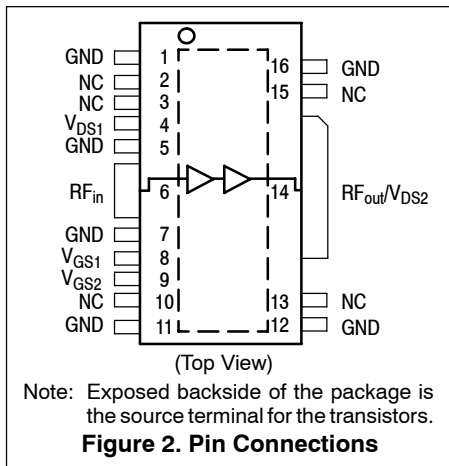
GND 1
NC 2
NC 3
$V_{DS1}$ 4
GND 5
$RF_{in}$ 6
GND 7
$V_{GS1}$ 8
$V_{GS2}$ 9
NC 10
GND 11

16 GND
15 NC
14 $RF_{out}/V_{DS2}$
13 NC
12 GND

(Top View)

Note: Exposed backside of the package is the source terminal for the transistors.

Figure 2. Pin Connections